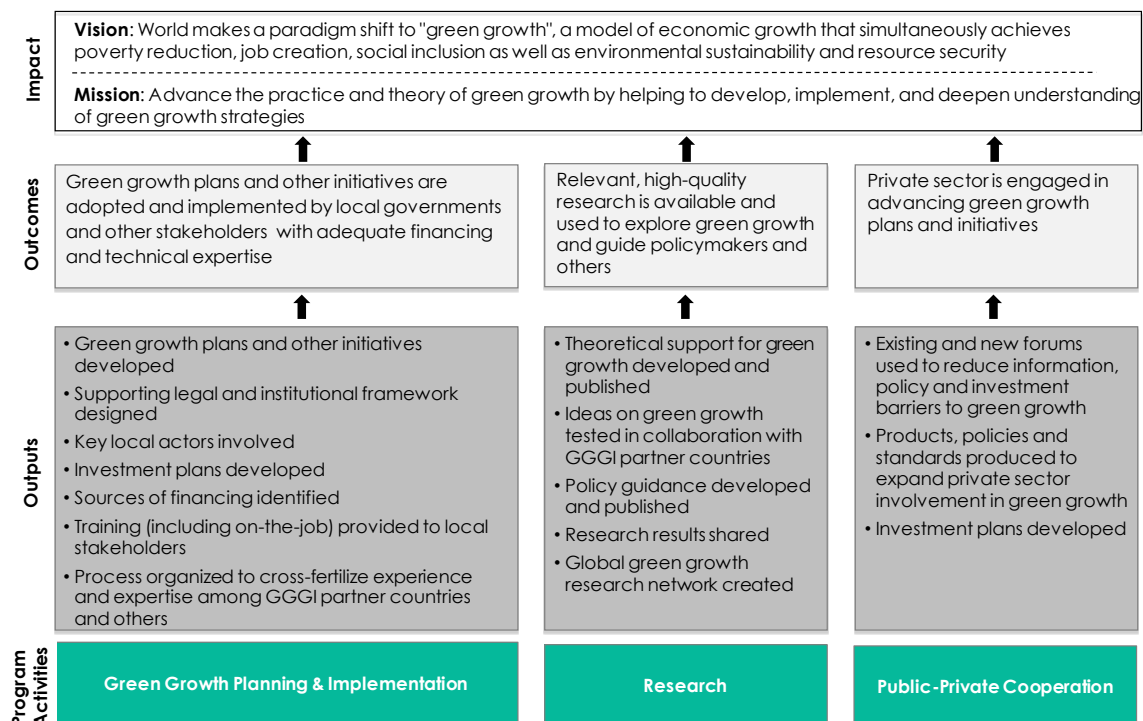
Impact

**Vision**: World makes a paradigm shift to "green growth", a model of economic growth that simultaneously achieves poverty reduction, job creation, social inclusion as well as environmental sustainability and resource security

**Mission**: Advance the practice and theory of green growth by helping to develop, implement, and deepen understanding of green growth strategies

Outcomes

Green growth plans and other initiatives are adopted and implemented by local governments and other stakeholders with adequate financing and technical expertise

Relevant, high-quality research is available and used to explore green growth and guide policymakers and others

Private sector is engaged in advancing green growth plans and initiatives

Outputs

• Green growth plans and other initiatives developed
• Supporting legal and institutional framework designed
• Key local actors involved
• Investment plans developed
• Sources of financing identified
• Training (including on-the-job) provided to local stakeholders
• Process organized to cross-fertilize experience and expertise among GGGI partner countries and others

• Theoretical support for green growth developed and published
• Ideas on green growth tested in collaboration with GGGI partner countries
• Policy guidance developed and published
• Research results shared
• Global green growth research network created

• Existing and new forums used to reduce information, policy and investment barriers to green growth
• Products, policies and standards produced to expand private sector involvement in green growth
• Investment plans developed

Program Activities

Green Growth Planning & Implementation

Research

Public-Private Cooperation